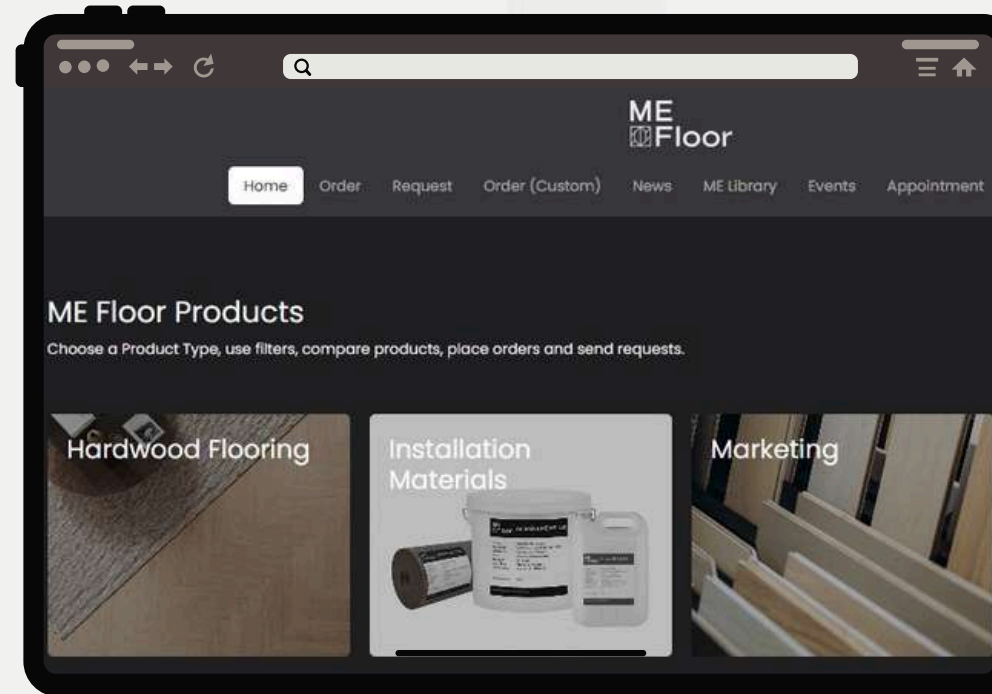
ME Floor

Home Order Request Order (Custom) News ME Library Events Appointment

ME Floor Products

Choose a Product Type, use filters, compare products, place orders and send requests.

Hardwood Flooring

Installation Materials

Marketing